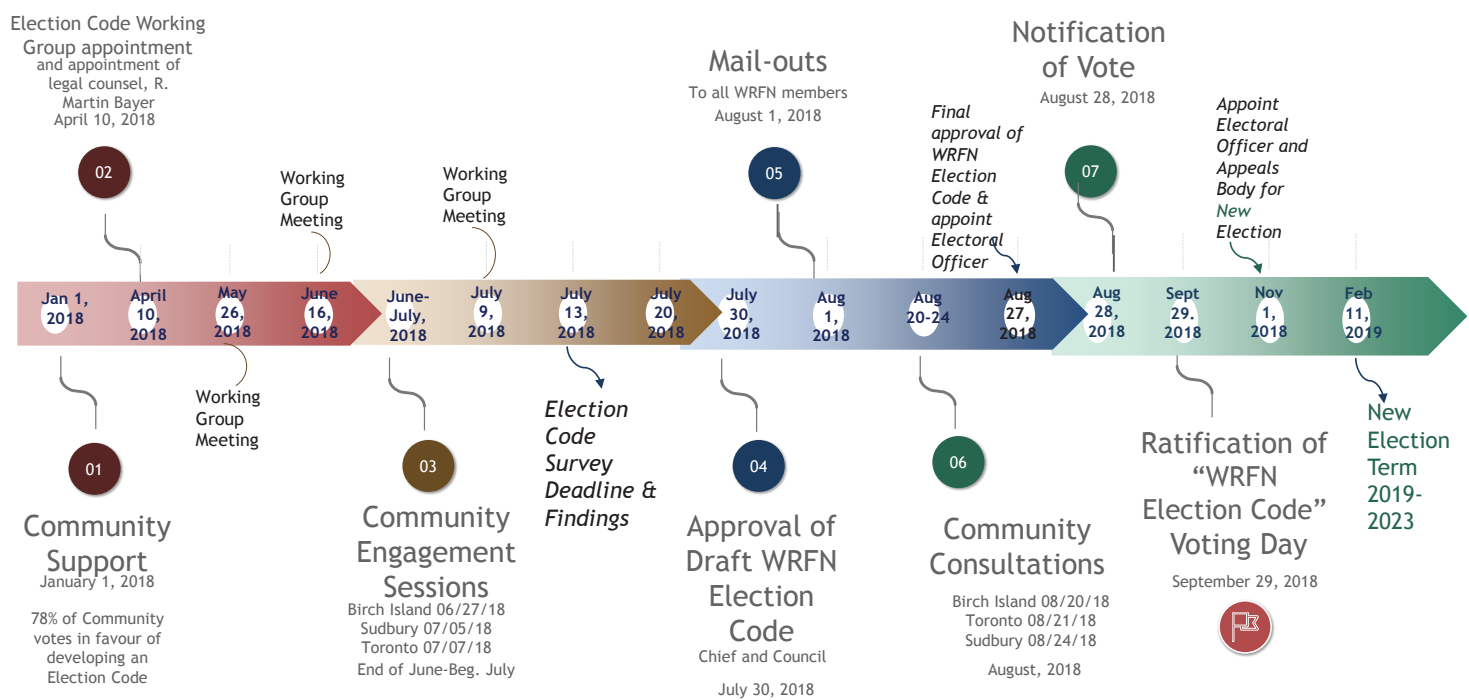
Election Code Working Group appointment
and appointment of legal counsel, R. Martin Bayer
April 10, 2018

02

Working Group Meeting

Working Group Meeting

Mail-outs
To all WRFN members
August 1, 2018

05

Final approval of WRFN Election Code & appoint Electoral Officer

Notification of Vote
August 28, 2018

07

Appoint Electoral Officer and Appeals Body for New Election

Jan 1, 2018

April 10, 2018

May 26, 2018

June 16, 2018

June-July, 2018

July 9, 2018

July 13, 2018

July 20, 2018

July 30, 2018

Aug 1, 2018

Aug 20-24

Aug 27, 2018

Aug 28, 2018

Sept 29. 2018

Nov 1, 2018

Feb 11, 2019

Working Group Meeting

Election Code Survey Deadline & Findings

New Election Term 2019-2023

01

Community Support
January 1, 2018

78% of Community votes in favour of developing an Election Code

03

Community Engagement Sessions
Birch Island 06/27/18
Sudbury 07/05/18
Toronto 07/07/18
End of June-Beg. July

04

Approval of Draft WRFN Election Code
Chief and Council

July 30, 2018

06

Community Consultations
Birch Island 08/20/18
Toronto 08/21/18
Sudbury 08/24/18

August, 2018

Ratification of “WRFN Election Code” Voting Day
September 29, 2018